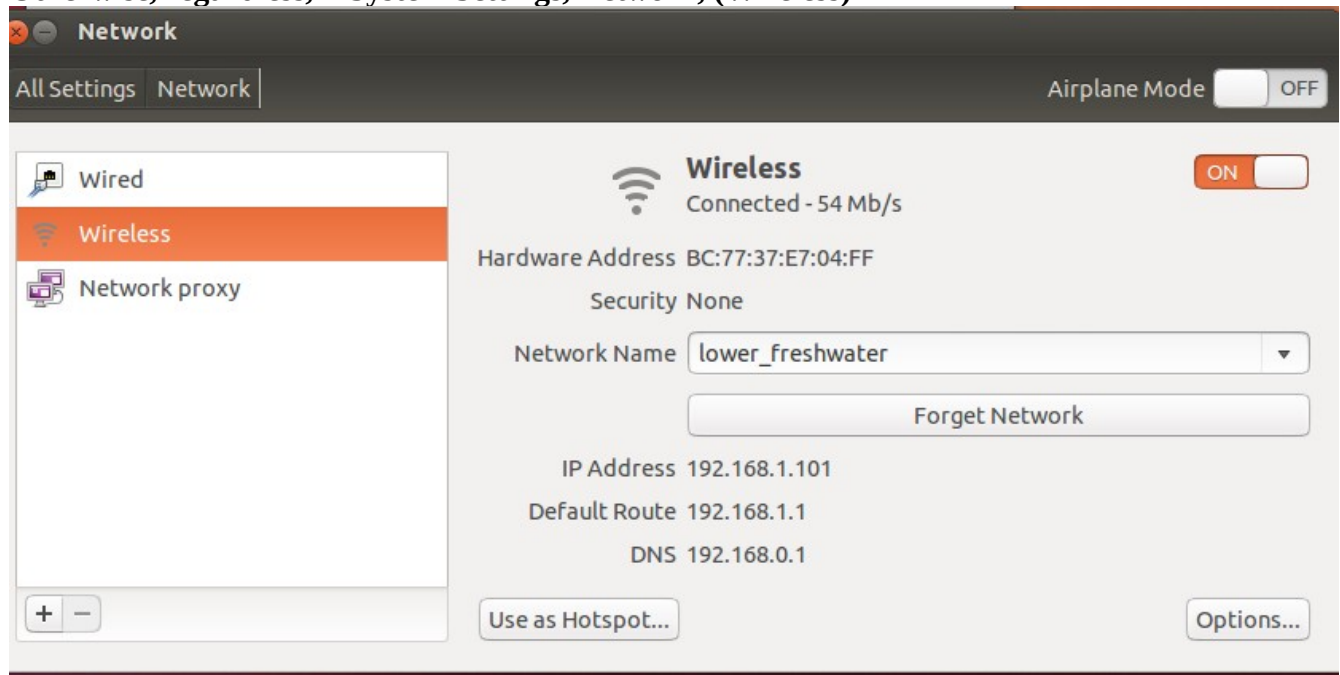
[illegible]

Network

All Settings Network

Airplane Mode OFF

Wired

Wireless

Network proxy

Wireless
Connected - 54 Mb/s

ON

Hardware Address BC:77:37:E7:04:FF

Security None

Network Name lower_freshwater

Forget Network

IP Address 192.168.1.101

Default Route 192.168.1.1

DNS 192.168.0.1

+ −

Use as Hotspot...

Options...